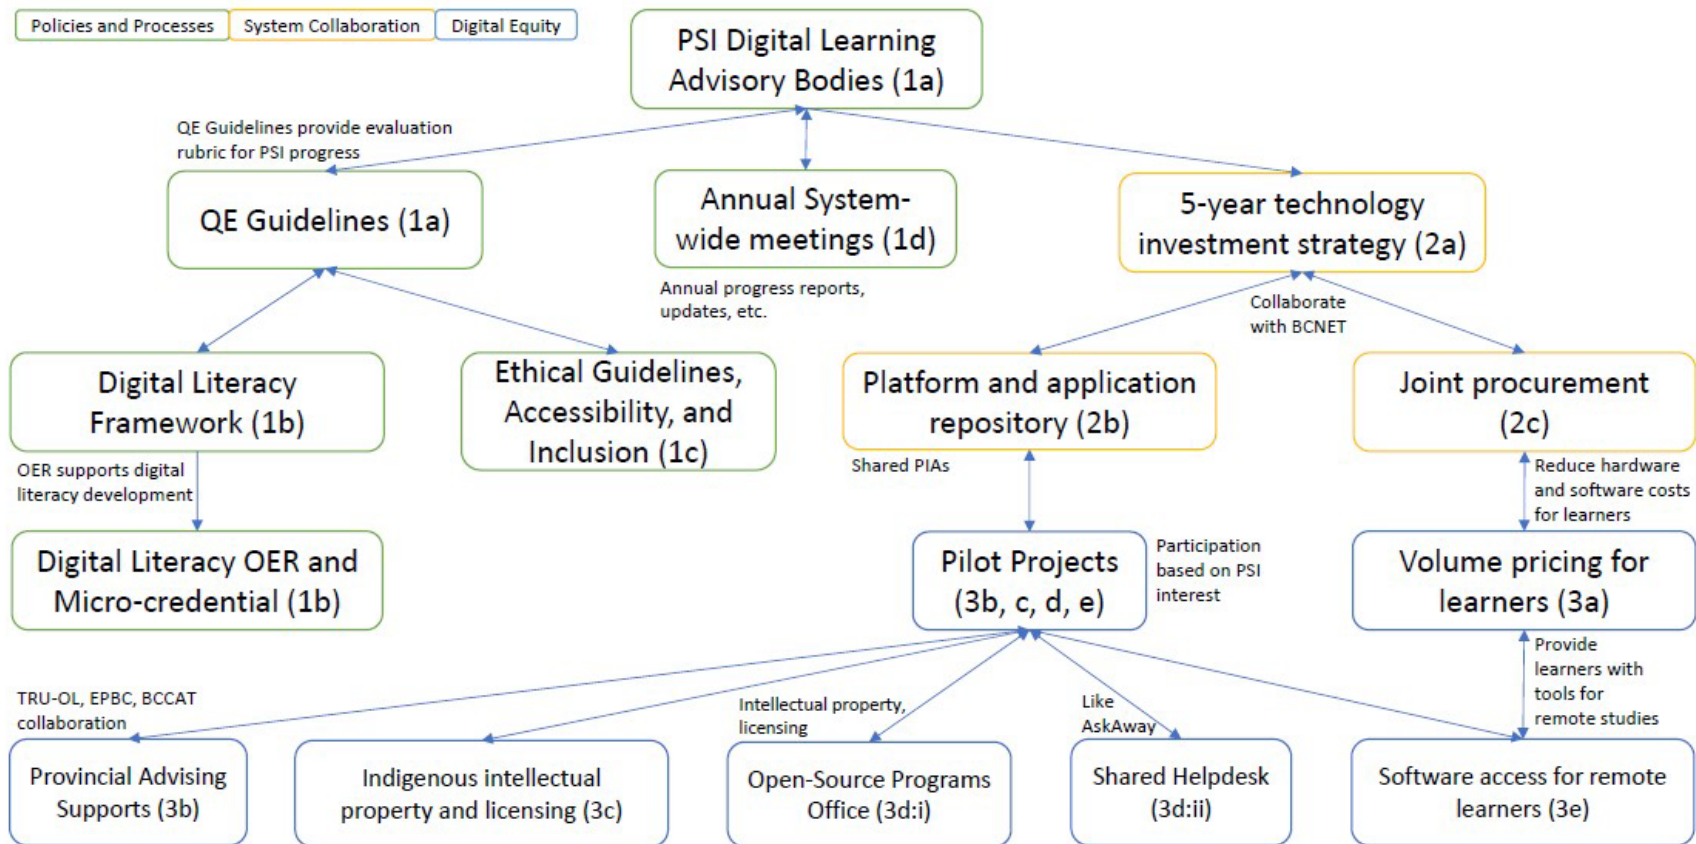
Policies and Processes
System Collaboration
Digital Equity

PSI Digital Learning Advisory Bodies (1a)

QE Guidelines provide evaluation rubric for PSI progress

QE Guidelines (1a)

Annual System-wide meetings (1d)

Annual progress reports, updates, etc.

5-year technology investment strategy (2a)

Collaborate with BCNET

Digital Literacy Framework (1b)

Ethical Guidelines, Accessibility, and Inclusion (1c)

Platform and application repository (2b)

Joint procurement (2c)

OER supports digital literacy development

Shared PIAs

Reduce hardware and software costs for learners

Digital Literacy OER and Micro-credential (1b)

Pilot Projects (3b, c, d, e)

Participation based on PSI interest

Volume pricing for learners (3a)

Provide learners with tools for remote studies

TRU-OL, EPBC, BCCAT collaboration

Intellectual property, licensing

Like AskAway

Provincial Advising Supports (3b)

Indigenous intellectual property and licensing (3c)

Open-Source Programs Office (3d:i)

Shared Helpdesk (3d:ii)

Software access for remote learners (3e)